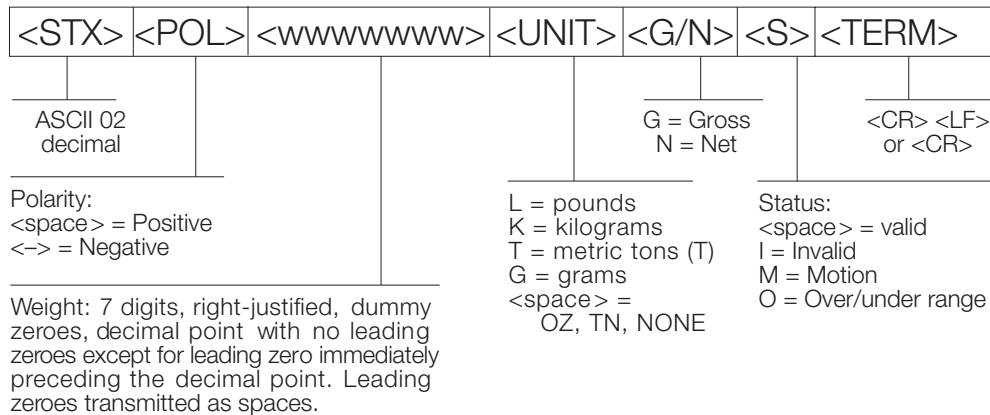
| <STX> | <POL> | <wwwwwww> | <UNIT> | <G/N> | <S> | <TERM> |
|---|---|---|---|---|---|---|

ASCII 02 decimal

G = Gross
N = Net

<CR> <LF> or <CR>

Polarity:
<space> = Positive
<–> = Negative

L = pounds
K = kilograms
T = metric tons (T)
G = grams
<space> = OZ, TN, NONE

Status:
<space> = valid
I = Invalid
M = Motion
O = Over/under range

Weight: 7 digits, right-justified, dummy zeroes, decimal point with no leading zeroes except for leading zero immediately preceding the decimal point. Leading zeroes transmitted as spaces.